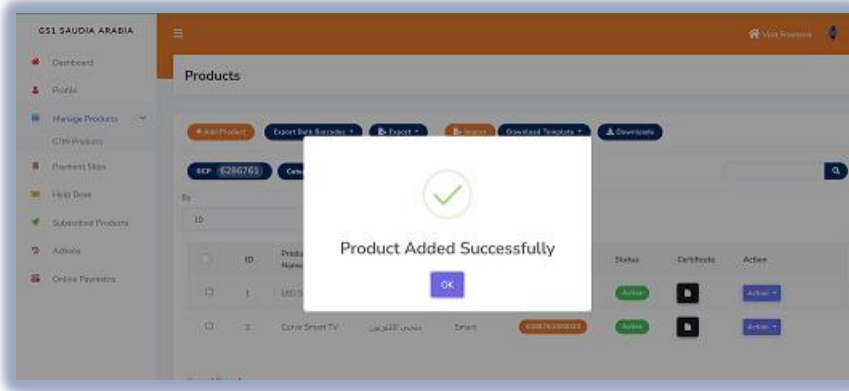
GS1 SAUDIA ARABIA

Dashboard
Profile
Manage Products
GTIN Products
Payment Slips
Help Desk
Subscribed Products
Actions
Online Payments

Visit Frontend

Products

+ Add Product
Export Bulk Barcodes
Export
Import
Download Template
Downloads

GCP 6286761
Cate

By

10

| | ID | Product Name | | | | Status | Certificate | Action |
|---|---|---|---|---|---|---|---|---|
| | 1 | LED | | | | Active | | Action |
| | 2 | Curve Smart TV | تلفاز ذكي منحني | Smart | 6286761000023 | Active | | Action |

Product Added Successfully

OK